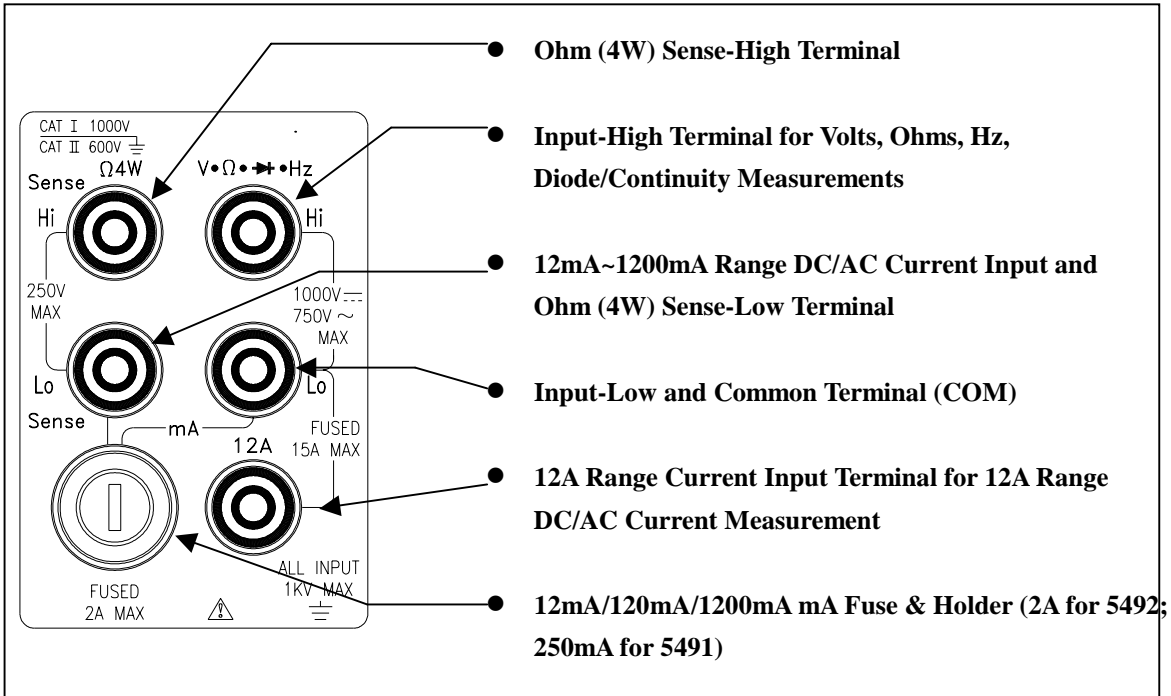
CAT I 1000V
CAT II 600V

Sense Ω4W

V•Ω•⯈•Hz

Hi

Hi

250V MAX

1000V ⎓
750V ~
MAX

Lo

Lo

Sense

mA

12A

FUSED 15A MAX

FUSED 2A MAX

ALL INPUT 1KV MAX

Ohm (4W) Sense-High Terminal

Input-High Terminal for Volts, Ohms, Hz, Diode/Continuity Measurements

12mA~1200mA Range DC/AC Current Input and Ohm (4W) Sense-Low Terminal

Input-Low and Common Terminal (COM)

12A Range Current Input Terminal for 12A Range DC/AC Current Measurement

12mA/120mA/1200mA mA Fuse & Holder (2A for 5492; 250mA for 5491)